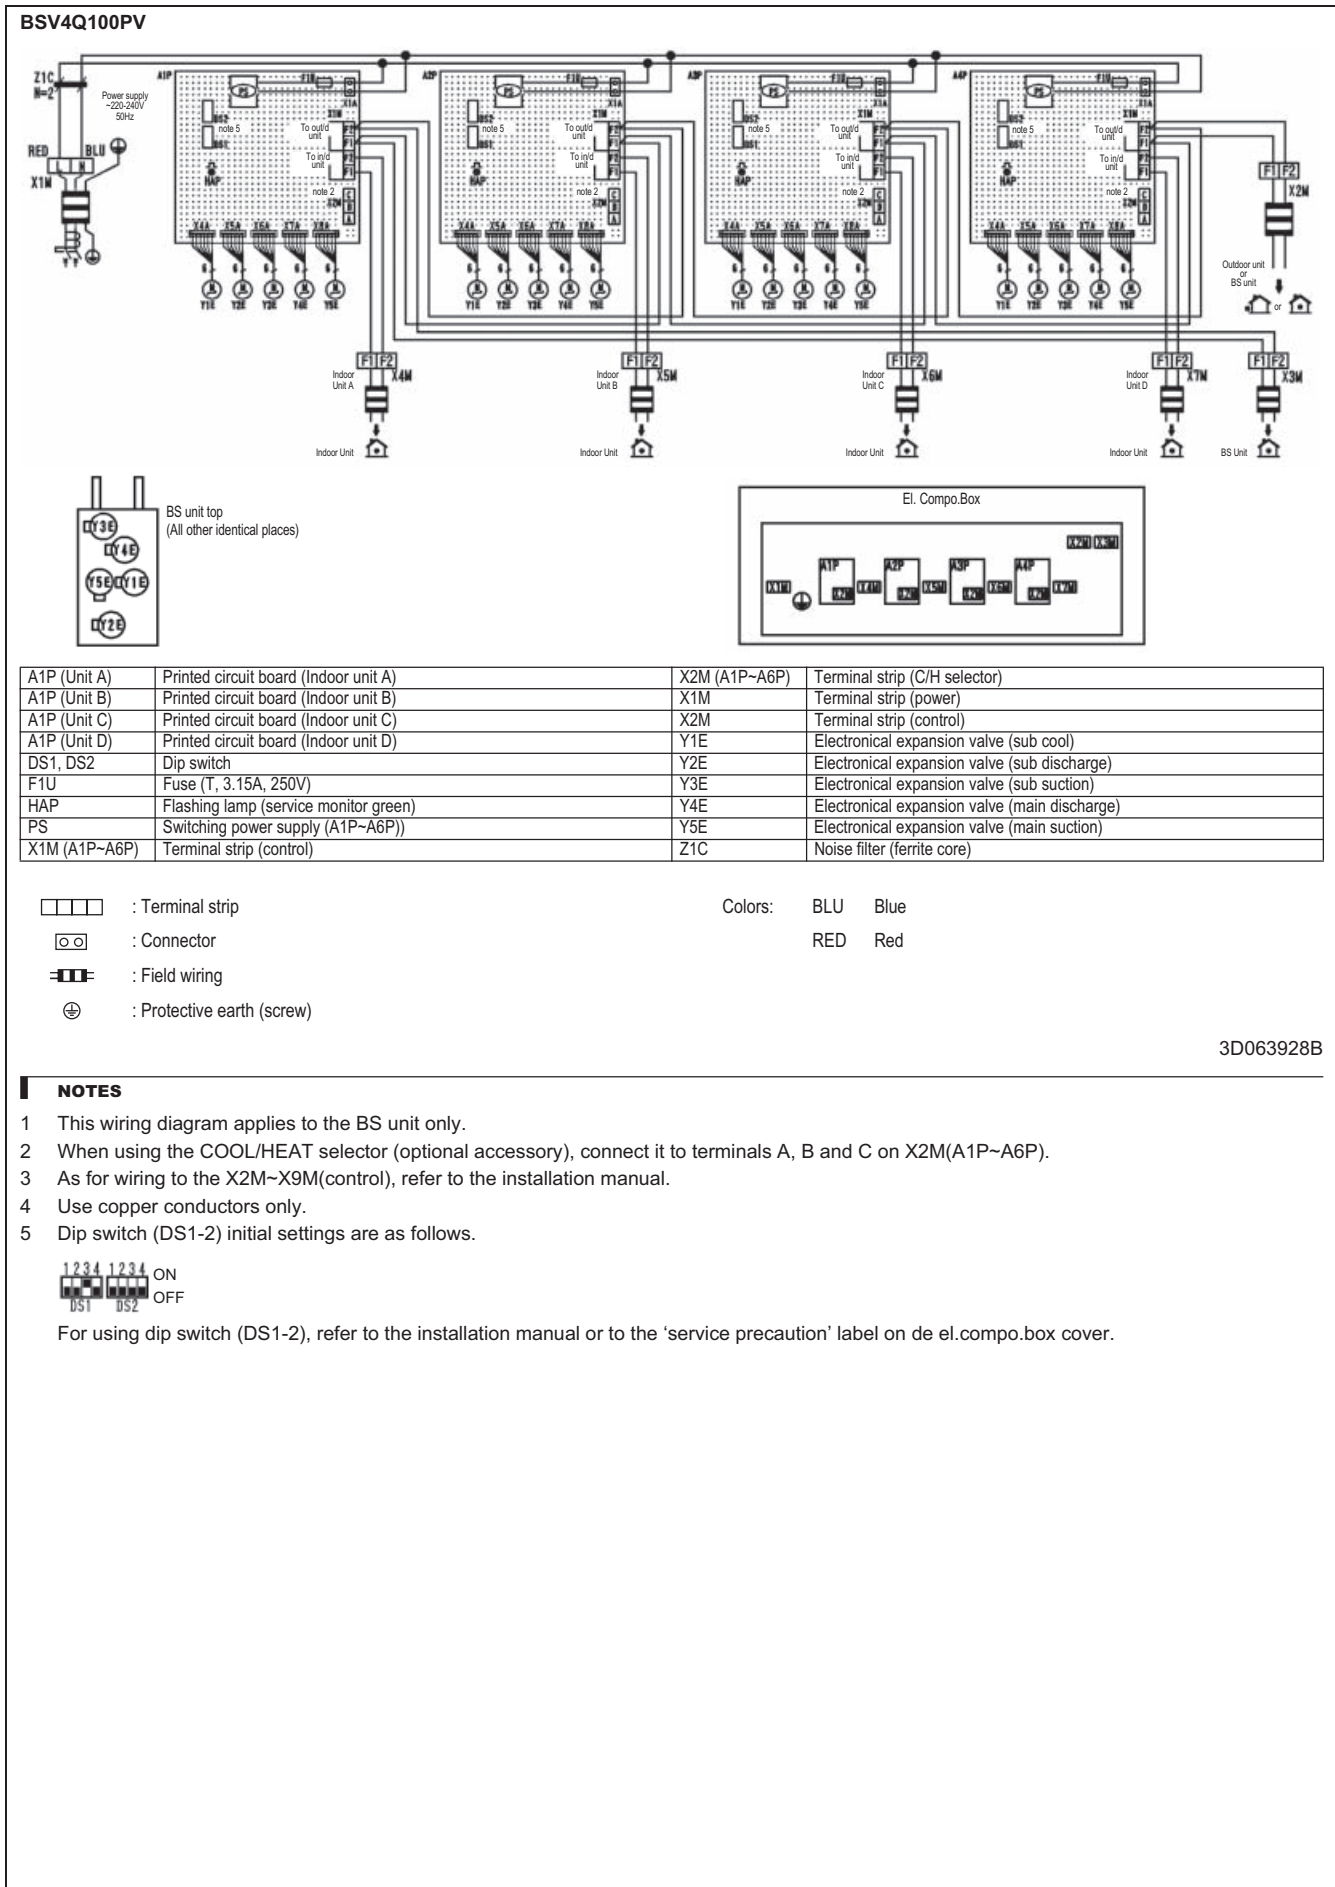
BSV4Q100PV

Z1C N=2 Power supply ~220-240V 50Hz RED BLU L N X1M

A1P F1U X1A DS2 note 5 DS1 To out/d unit F2 F1 To in/d unit F2 F1 X1M note 2 X2M C B A HAP X4A X5A X6A X7A X8A Y1E Y2E Y3E Y4E Y5E PS

A2P F1U X1A DS2 note 5 DS1 To out/d unit F2 F1 To in/d unit F2 F1 X1M note 2 X2M C B A HAP X4A X5A X6A X7A X8A Y1E Y2E Y3E Y4E Y5E PS

A3P F1U X1A DS2 note 5 DS1 To out/d unit F2 F1 To in/d unit F2 F1 X1M note 2 X2M C B A HAP X4A X5A X6A X7A X8A Y1E Y2E Y3E Y4E Y5E PS

A4P F1U X1A DS2 note 5 DS1 To out/d unit F2 F1 To in/d unit F2 F1 X1M note 2 X2M C B A HAP X4A X5A X6A X7A X8A Y1E Y2E Y3E Y4E Y5E PS

F1 F2 X2M Outdoor unit or BS unit or

F1 F2 Indoor Unit A X4M Indoor Unit
F1 F2 Indoor Unit B X5M Indoor Unit
F1 F2 Indoor Unit C X6M Indoor Unit
F1 F2 Indoor Unit D X7M Indoor Unit
F1 F2 X3M BS Unit

Y3E Y4E Y5E Y1E Y2E
BS unit top
(All other identical places)

El. Compo.Box
X2M X3M
X1M A1P X2M X4M A2P X2M X5M A3P X2M X6M A4P X2M X7M

| A1P (Unit A) | Printed circuit board (Indoor unit A) | X2M (A1P~A6P) | Terminal strip (C/H selector) |
|---|---|---|---|
| A1P (Unit B) | Printed circuit board (Indoor unit B) | X1M | Terminal strip (power) |
| A1P (Unit C) | Printed circuit board (Indoor unit C) | X2M | Terminal strip (control) |
| A1P (Unit D) | Printed circuit board (Indoor unit D) | Y1E | Electronical expansion valve (sub cool) |
| DS1, DS2 | Dip switch | Y2E | Electronical expansion valve (sub discharge) |
| F1U | Fuse (T, 3.15A, 250V) | Y3E | Electronical expansion valve (sub suction) |
| HAP | Flashing lamp (service monitor green) | Y4E | Electronical expansion valve (main discharge) |
| PS | Switching power supply (A1P~A6P)) | Y5E | Electronical expansion valve (main suction) |
| X1M (A1P~A6P) | Terminal strip (control) | Z1C | Noise filter (ferrite core) |

: Terminal strip
: Connector
: Field wiring
: Protective earth (screw)

Colors: BLU Blue
RED Red

3D063928B

NOTES
1 This wiring diagram applies to the BS unit only.
2 When using the COOL/HEAT selector (optional accessory), connect it to terminals A, B and C on X2M(A1P~A6P).
3 As for wiring to the X2M~X9M(control), refer to the installation manual.
4 Use copper conductors only.
5 Dip switch (DS1-2) initial settings are as follows.

1 2 3 4 1 2 3 4 ON
DS1 DS2 OFF

For using dip switch (DS1-2), refer to the installation manual or to the 'service precaution' label on de el.compo.box cover.